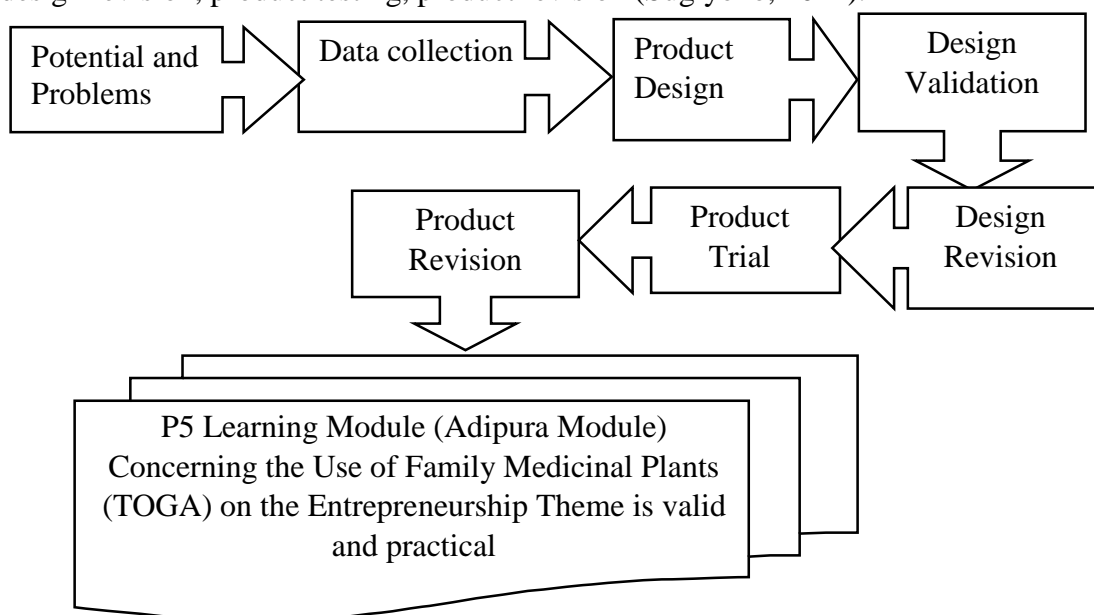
design revision, product testing, product revision (Sugiyono, 2017).

Potential and Problems

Data collection

Product Design

Design Validation

Design Revision

Product Trial

Product Revision

P5 Learning Module (Adipura Module) Concerning the Use of Family Medicinal Plants (TOGA) on the Entrepreneurship Theme is valid and practical